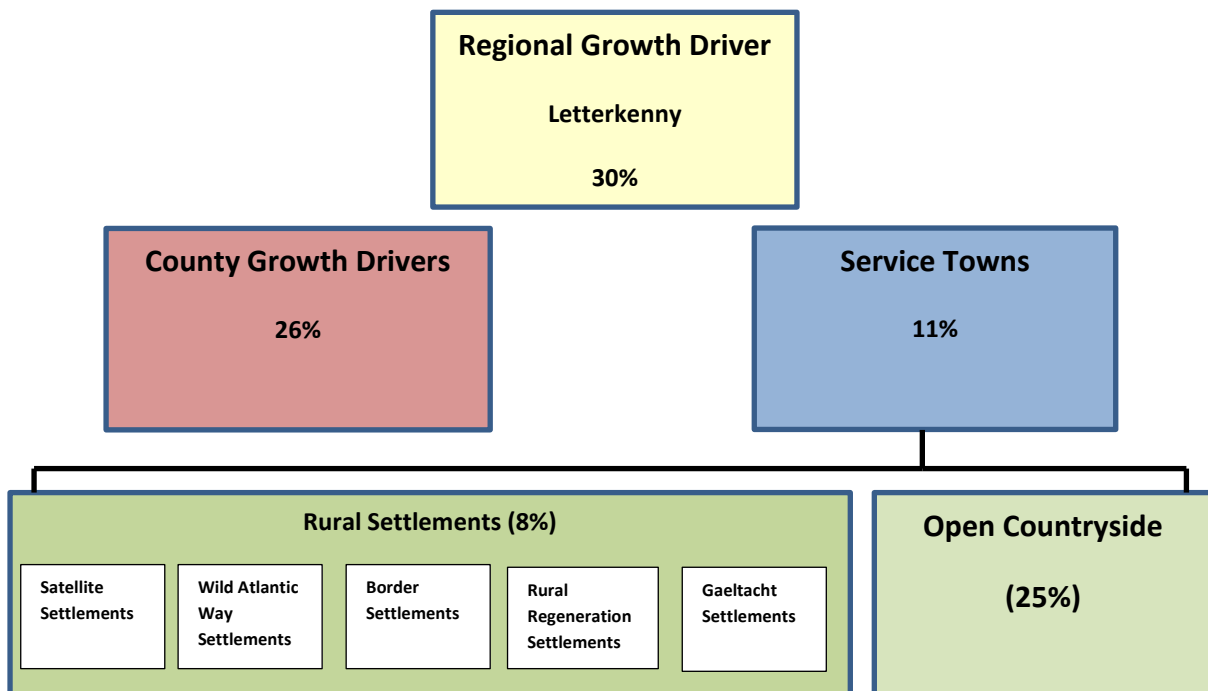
Regional Growth Driver

Letterkenny

30%

County Growth Drivers

26%

Service Towns

11%

Rural Settlements (8%)

Satellite Settlements

Wild Atlantic Way Settlements

Border Settlements

Rural Regeneration Settlements

Gaeltacht Settlements

Open Countryside

(25%)